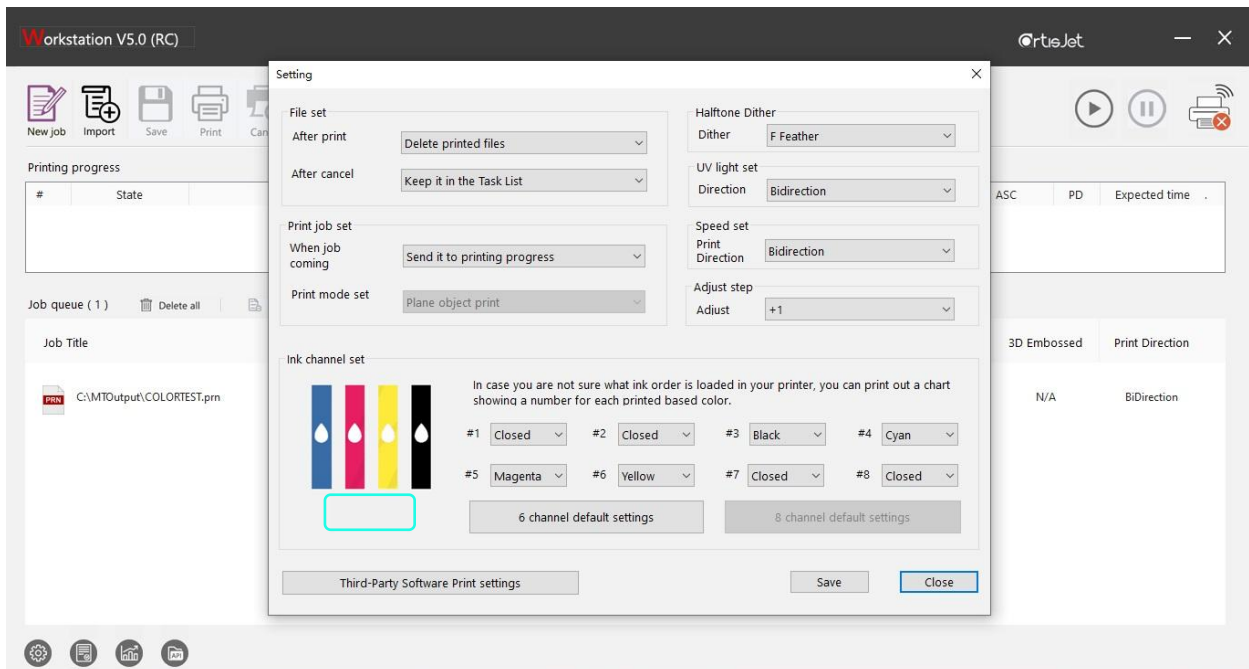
Workstation V5.0 (RC)

ArtisJet

New job Import Save Print Can

Printing progress

| # | State |
|---|---|

| ASC | PD | Expected time |
|---|---|---|

Job queue ( 1 ) Delete all

| Job Title |
|---|
| C:\MTOutput\COLORTEST.prn |

| 3D Embossed | Print Direction |
|---|---|
| N/A | BiDirection |

Setting

File set
After print: Delete printed files
After cancel: Keep it in the Task List

Print job set
When job coming: Send it to printing progress
Print mode set: Plane object print

Halftone Dither
Dither: F Feather

UV light set
Direction: Bidirection

Speed set
Print Direction: Bidirection

Adjust step
Adjust: +1

Ink channel set

In case you are not sure what ink order is loaded in your printer, you can print out a chart showing a number for each printed based color.

#1 Closed #2 Closed #3 Black #4 Cyan
#5 Magenta #6 Yellow #7 Closed #8 Closed

6 channel default settings
8 channel default settings

Third-Party Software Print settings
Save
Close